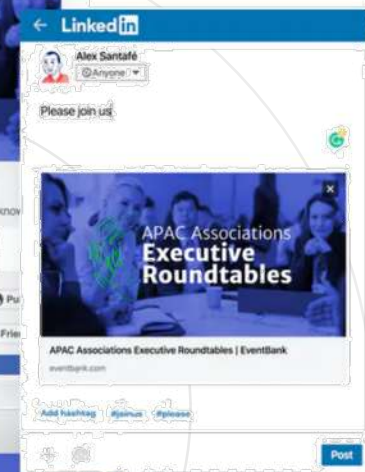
← Linked in

Alex Santafé
Anyone ▾

Please join us

×

APAC Associations
Executive
Roundtables

APAC Associations Executive Roundtables | EventBank
eventbank.com

Add hashtag #joinus #please

Post

Pu
Frie
know